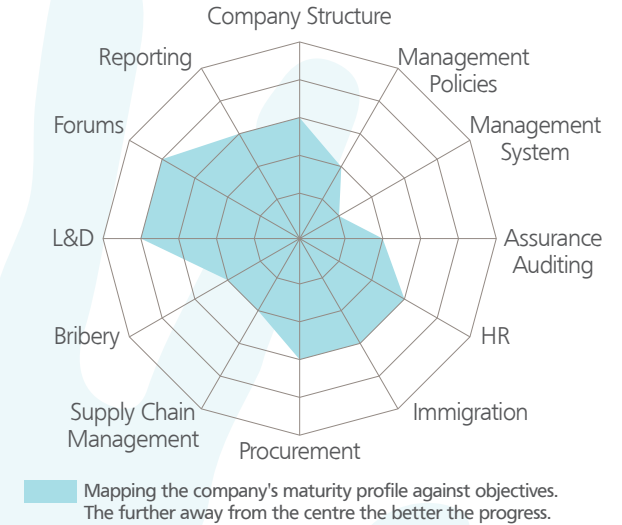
Company Structure

Management Policies

Management System

Assurance Auditing

HR

Immigration

Procurement

Supply Chain Management

Bribery

L&D

Forums

Reporting

Mapping the company's maturity profile against objectives. The further away from the centre the better the progress.